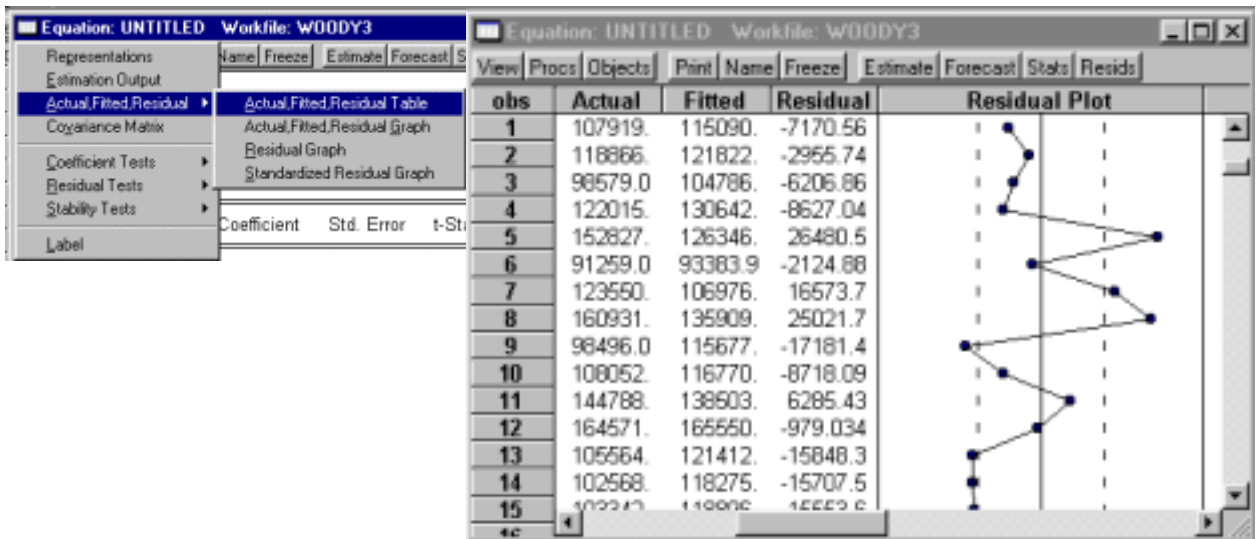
Equation: UNTITLED Workfile: WOODY3

Name Freeze Estimate Forecast S

Representations
Estimation Output
Actual,Fitted,Residual
Covariance Matrix
Coefficient Tests
Residual Tests
Stability Tests
Label

Actual,Fitted,Residual Table
Actual,Fitted,Residual Graph
Residual Graph
Standardized Residual Graph

Coefficient Std. Error t-St

Equation: UNTITLED Workfile: WOODY3

View Procs Objects Print Name Freeze Estimate Forecast Stats Resids

| obs | Actual | Fitted | Residual | Residual Plot |
|---|---|---|---|---|
| 1 | 107919. | 115090. | -7170.56 | |
| 2 | 118866. | 121822. | -2955.74 | |
| 3 | 98579.0 | 104786. | -6206.86 | |
| 4 | 122015. | 130642. | -8627.04 | |
| 5 | 152827. | 126346. | 26480.5 | |
| 6 | 91259.0 | 93383.9 | -2124.88 | |
| 7 | 123550. | 106976. | 16573.7 | |
| 8 | 160931. | 135909. | 25021.7 | |
| 9 | 98496.0 | 115677. | -17181.4 | |
| 10 | 108052. | 116770. | -8718.09 | |
| 11 | 144788. | 138503. | 6285.43 | |
| 12 | 164571. | 165550. | -979.034 | |
| 13 | 105564. | 121412. | -15848.3 | |
| 14 | 102568. | 118275. | -15707.5 | |
| 15 | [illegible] | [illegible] | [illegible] | |